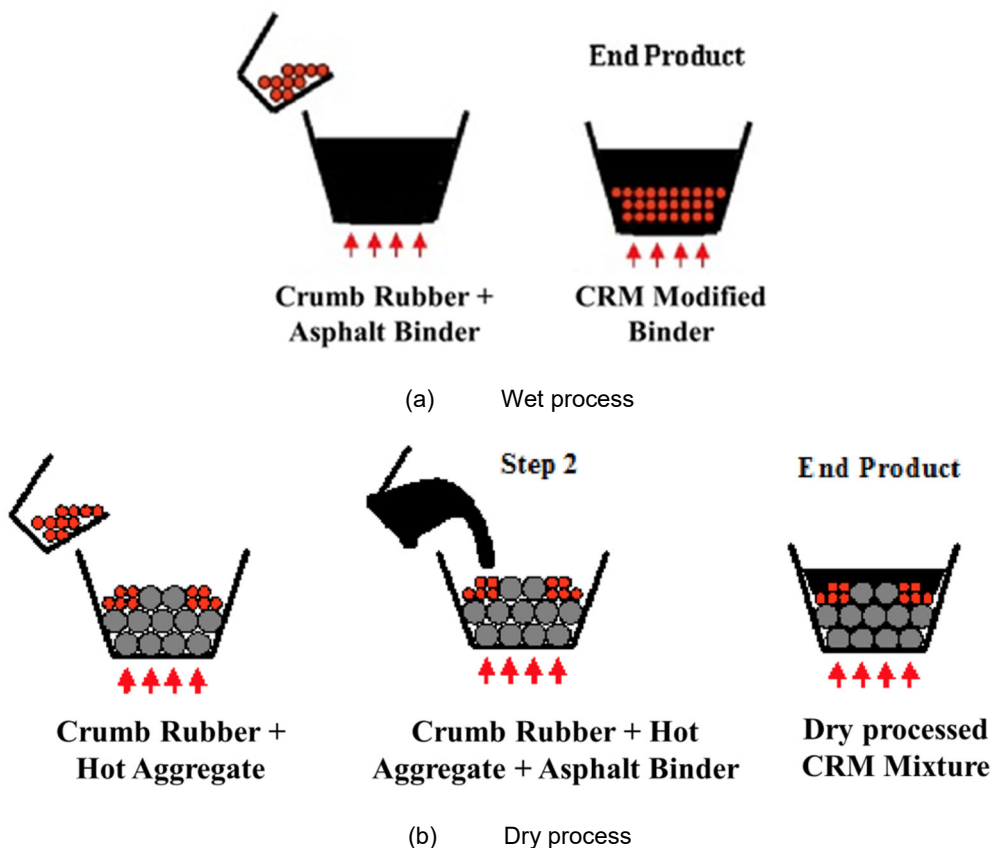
End Product

Crumb Rubber + Asphalt Binder

CRM Modified Binder

(a) Wet process

Step 2

End Product

Crumb Rubber + Hot Aggregate

Crumb Rubber + Hot Aggregate + Asphalt Binder

Dry processed CRM Mixture

(b) Dry process